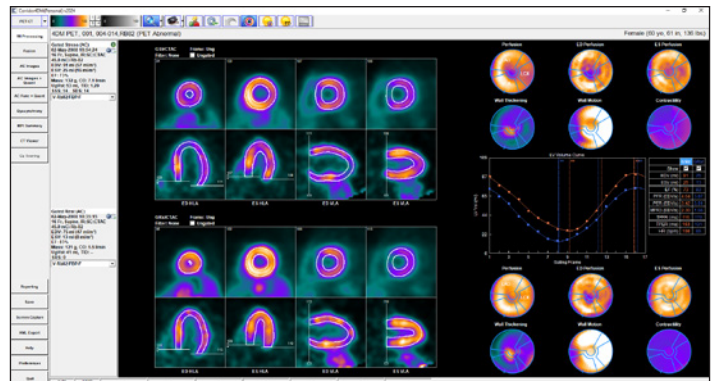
4DM PET, 001, 004-014, RB82 (PET Abnormal)

Female (60 yo, 61 in, 136 lbs)

Perfusion

ED Perfusion

ES Perfusion

Wall Thickening

Wall Motion

Contractility

LV Volume Curve

Gating Frame

Perfusion

ED Perfusion

ES Perfusion

Wall Thickening

Wall Motion

Contractility

ES HLA

ES HLA

ES VLA

ES VLA

ES HLA

ES HLA

ES VLA

ES VLA

Processing

Polar

AC Images

Gated Stress

Gated Rest

Reporting

Save

Preferences

Quit